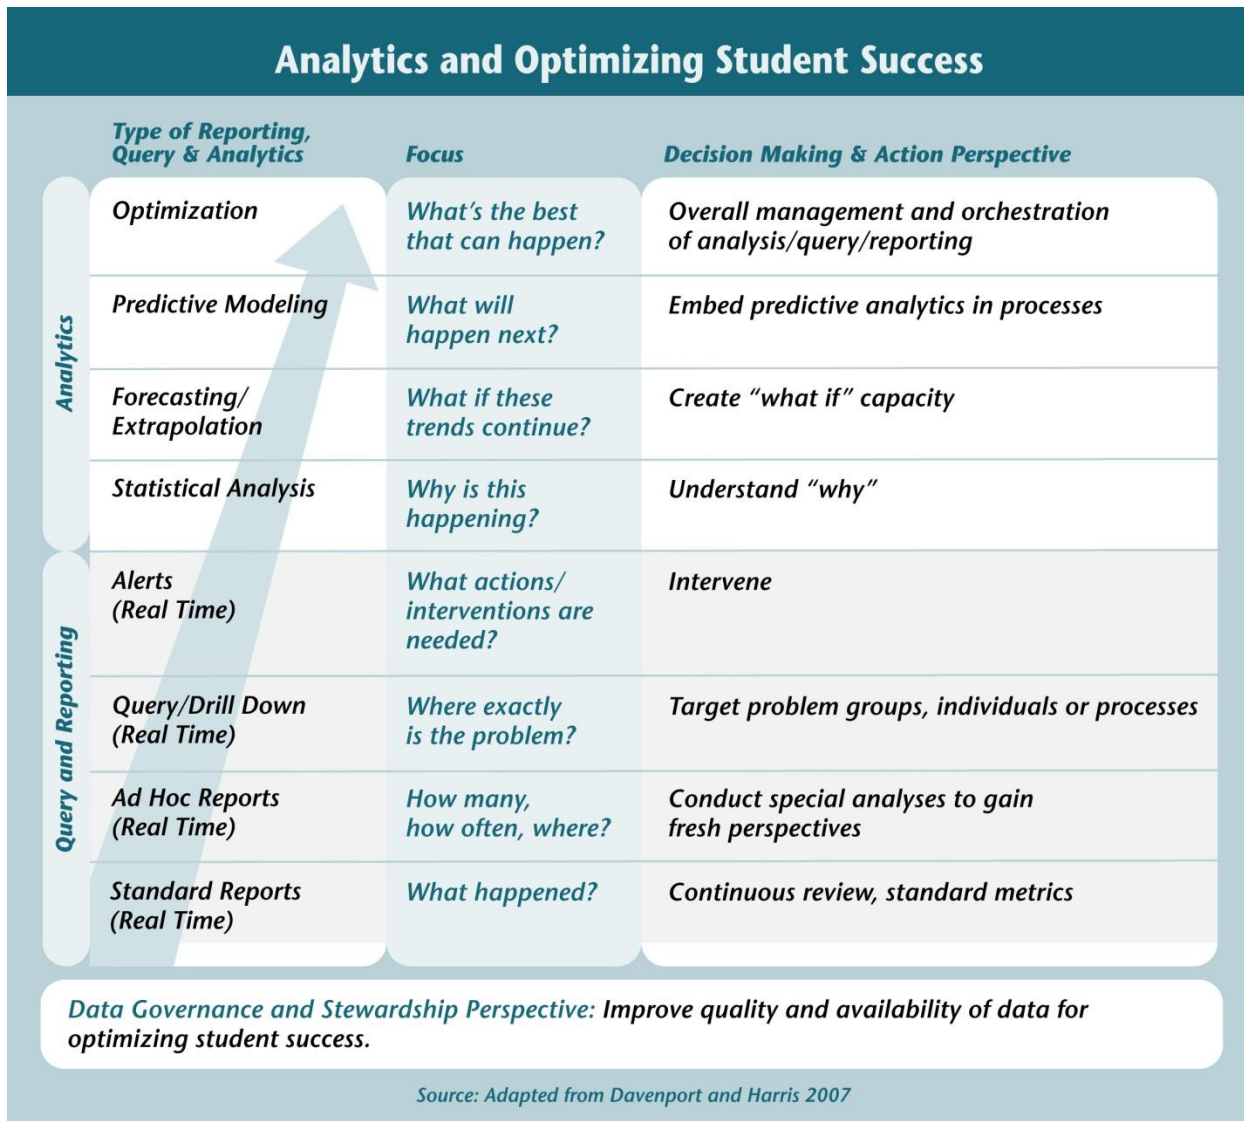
Analytics and Optimizing Student Success

| | Type of Reporting, Query & Analytics | Focus | Decision Making & Action Perspective |
|---|---|---|---|
| Analytics | Optimization | What's the best that can happen? | Overall management and orchestration of analysis/query/reporting |
| | Predictive Modeling | What will happen next? | Embed predictive analytics in processes |
| | Forecasting/ Extrapolation | What if these trends continue? | Create "what if" capacity |
| | Statistical Analysis | Why is this happening? | Understand "why" |
| Query and Reporting | Alerts (Real Time) | What actions/ interventions are needed? | Intervene |
| | Query/Drill Down (Real Time) | Where exactly is the problem? | Target problem groups, individuals or processes |
| | Ad Hoc Reports (Real Time) | How many, how often, where? | Conduct special analyses to gain fresh perspectives |
| | Standard Reports (Real Time) | What happened? | Continuous review, standard metrics |

Data Governance and Stewardship Perspective: Improve quality and availability of data for optimizing student success.

Source: Adapted from Davenport and Harris 2007